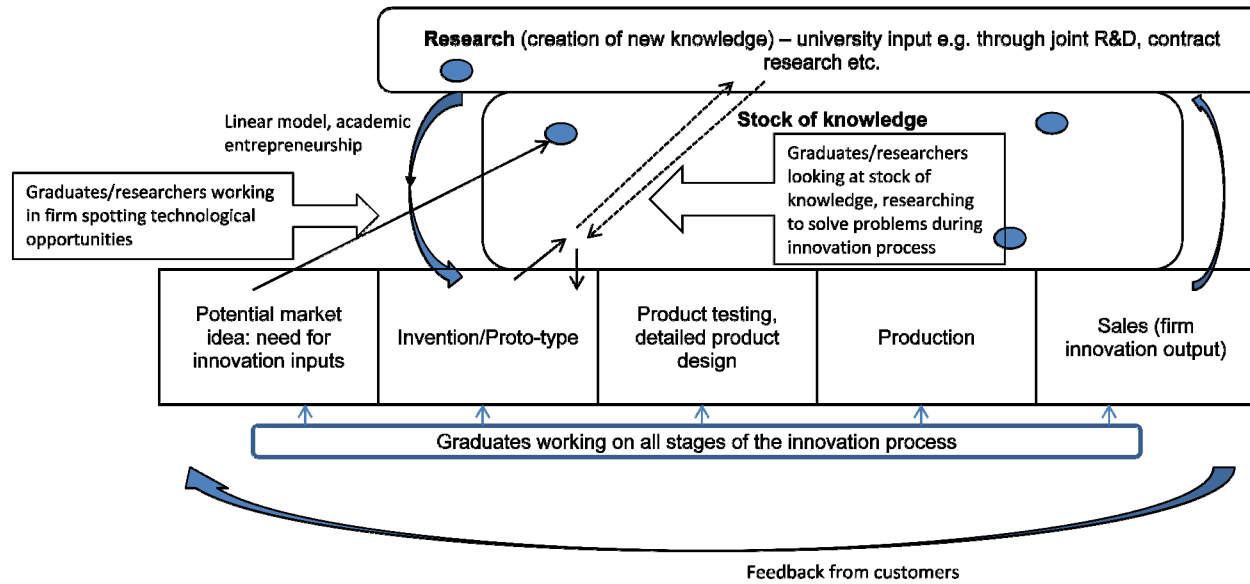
Research (creation of new knowledge) – university input e.g. through joint R&D, contract research etc.

Linear model, academic entrepreneurship

Stock of knowledge

Graduates/researchers working in firm spotting technological opportunities

Graduates/researchers looking at stock of knowledge, researching to solve problems during innovation process

| Potential market idea: need for innovation inputs | Invention/Proto-type | Product testing, detailed product design | Production | Sales (firm innovation output) |
|---|---|---|---|---|

Graduates working on all stages of the innovation process

Feedback from customers